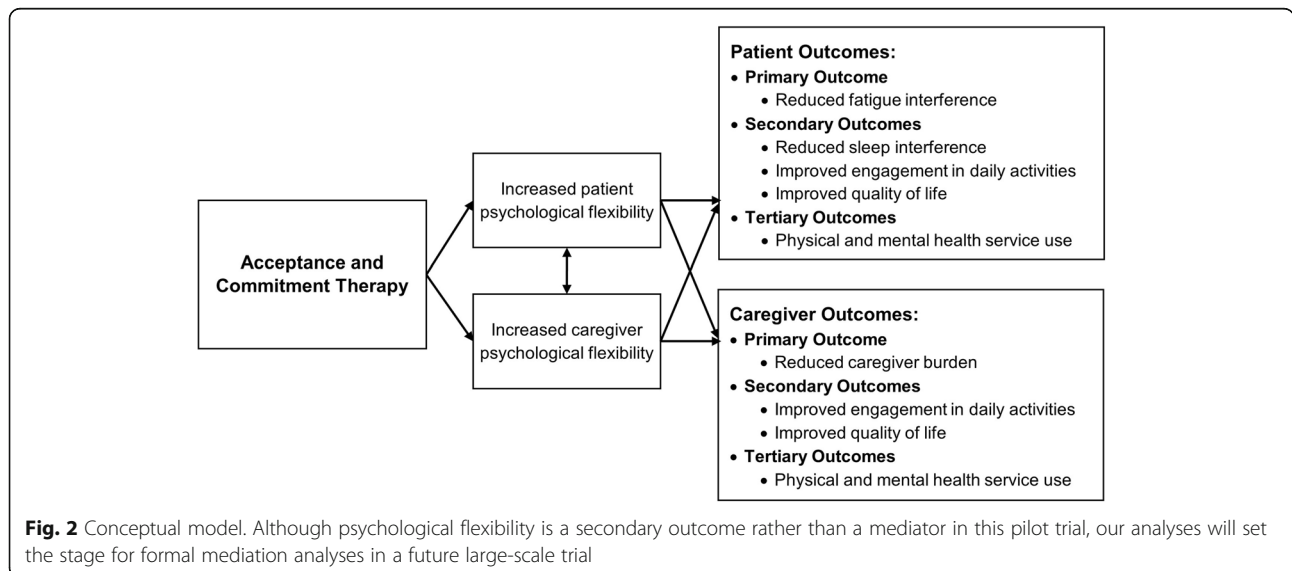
Acceptance and Commitment Therapy

Increased patient psychological flexibility

Increased caregiver psychological flexibility

Patient Outcomes:
• Primary Outcome
• Reduced fatigue interference
• Secondary Outcomes
• Reduced sleep interference
• Improved engagement in daily activities
• Improved quality of life
• Tertiary Outcomes
• Physical and mental health service use

Caregiver Outcomes:
• Primary Outcome
• Reduced caregiver burden
• Secondary Outcomes
• Improved engagement in daily activities
• Improved quality of life
• Tertiary Outcomes
• Physical and mental health service use

Fig. 2 Conceptual model. Although psychological flexibility is a secondary outcome rather than a mediator in this pilot trial, our analyses will set the stage for formal mediation analyses in a future large-scale trial